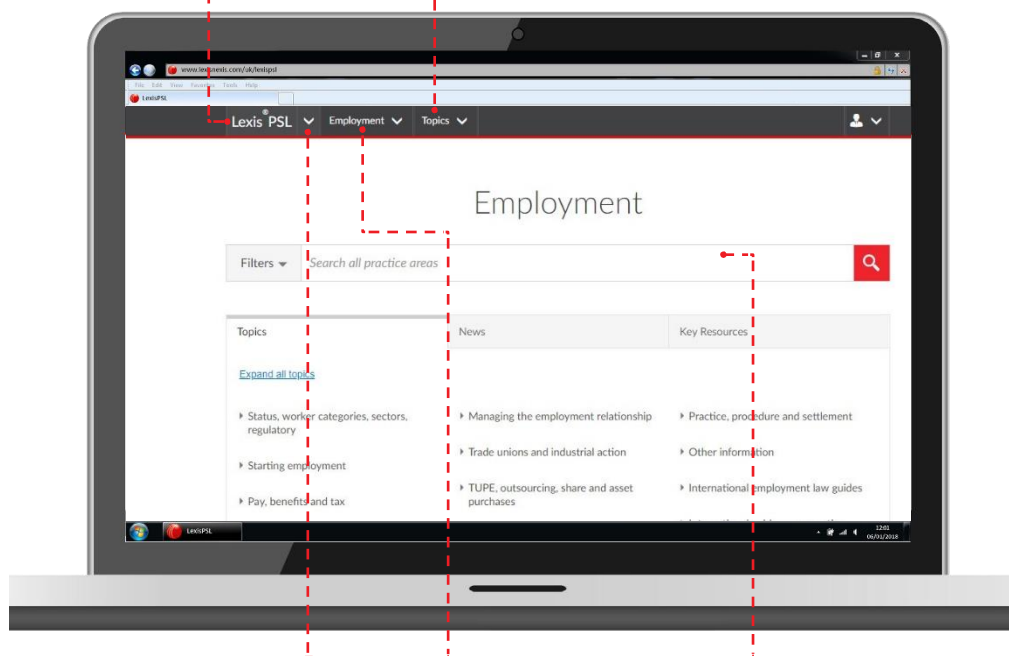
www.lexisnexis.com/uk/lexispsl

File Edit View Favorites Tools Help

LexisPSL

Lexis® PSL Employment Topics

Employment

Filters

Search all practice areas

Topics

News

Key Resources

Expand all topics

Status, worker categories, sectors, regulatory

Starting employment

Pay, benefits and tax

Managing the employment relationship

Trade unions and industrial action

TUPE, outsourcing, share and asset purchases

Practice, procedure and settlement

Other information

International employment law guides

LexisPSL

12:01
06/01/2018